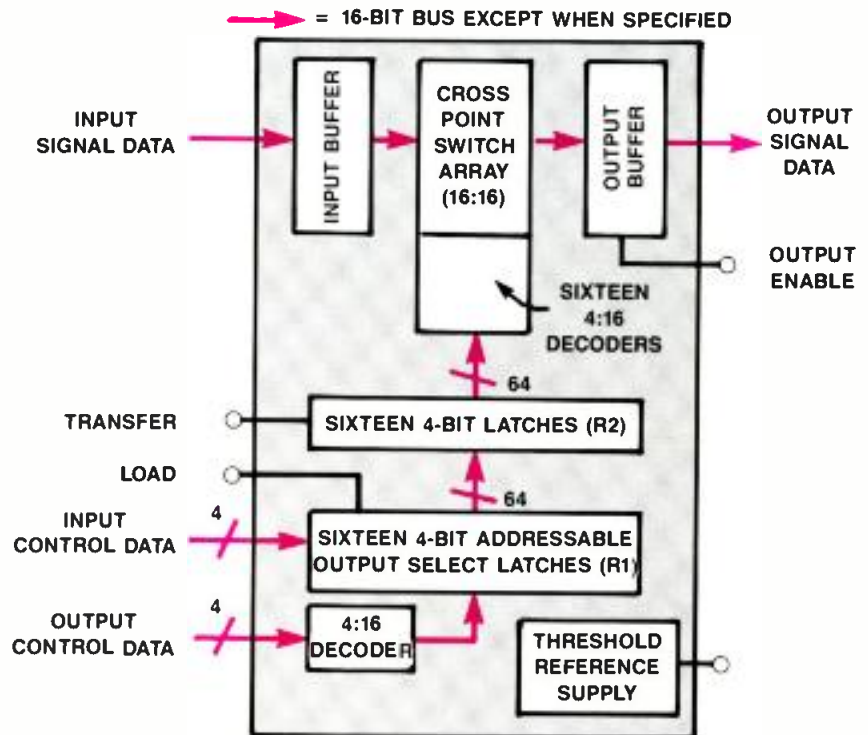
= 16-BIT BUS EXCEPT WHEN SPECIFIED

INPUT SIGNAL DATA

INPUT BUFFER

CROSS POINT SWITCH ARRAY (16:16)

OUTPUT BUFFER

OUTPUT SIGNAL DATA

OUTPUT ENABLE

SIXTEEN 4:16 DECODERS

64

TRANSFER

SIXTEEN 4-BIT LATCHES (R2)

LOAD

64

INPUT CONTROL DATA

4

SIXTEEN 4-BIT ADDRESSABLE OUTPUT SELECT LATCHES (R1)

OUTPUT CONTROL DATA

4

4:16 DECODER

THRESHOLD REFERENCE SUPPLY